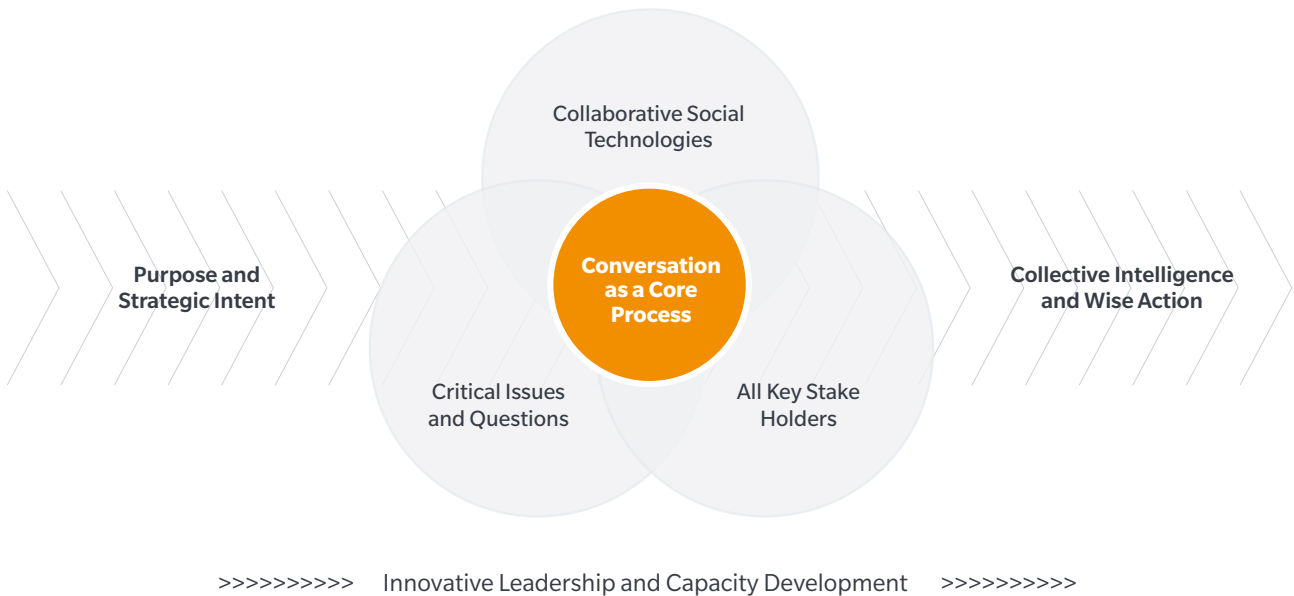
Collaborative Social Technologies

Purpose and Strategic Intent

Conversation as a Core Process

Collective Intelligence and Wise Action

Critical Issues and Questions

All Key Stake Holders

>>>>>>>>>>> Innovative Leadership and Capacity Development >>>>>>>>>>>